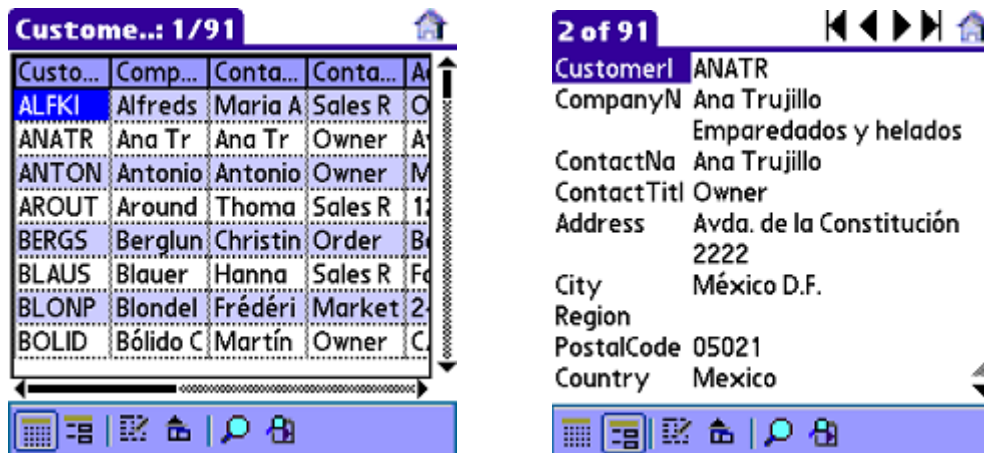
Custome..: 1/91

| Custo... | Comp... | Conta... | Conta... | A |
|---|---|---|---|---|
| ALFKI | Alfreds | Maria A | Sales R | O |
| ANATR | Ana Tr | Ana Tr | Owner | A |
| ANTON | Antonio | Antonio | Owner | M |
| AROUT | Around | Thoma | Sales R | 1 |
| BERGS | Berglun | Christin | Order | B |
| BLAUS | Blauer | Hanna | Sales R | F |
| BLONP | Blondel | Frédéri | Market | 2 |
| BOLID | Bólido C | Martín | Owner | C |

2 of 91

CustomerI ANATR
CompanyN Ana Trujillo Emparedados y helados
ContactNa Ana Trujillo
ContactTitl Owner
Address Avda. de la Constitución 2222
City México D.F.
Region
PostalCode 05021
Country Mexico